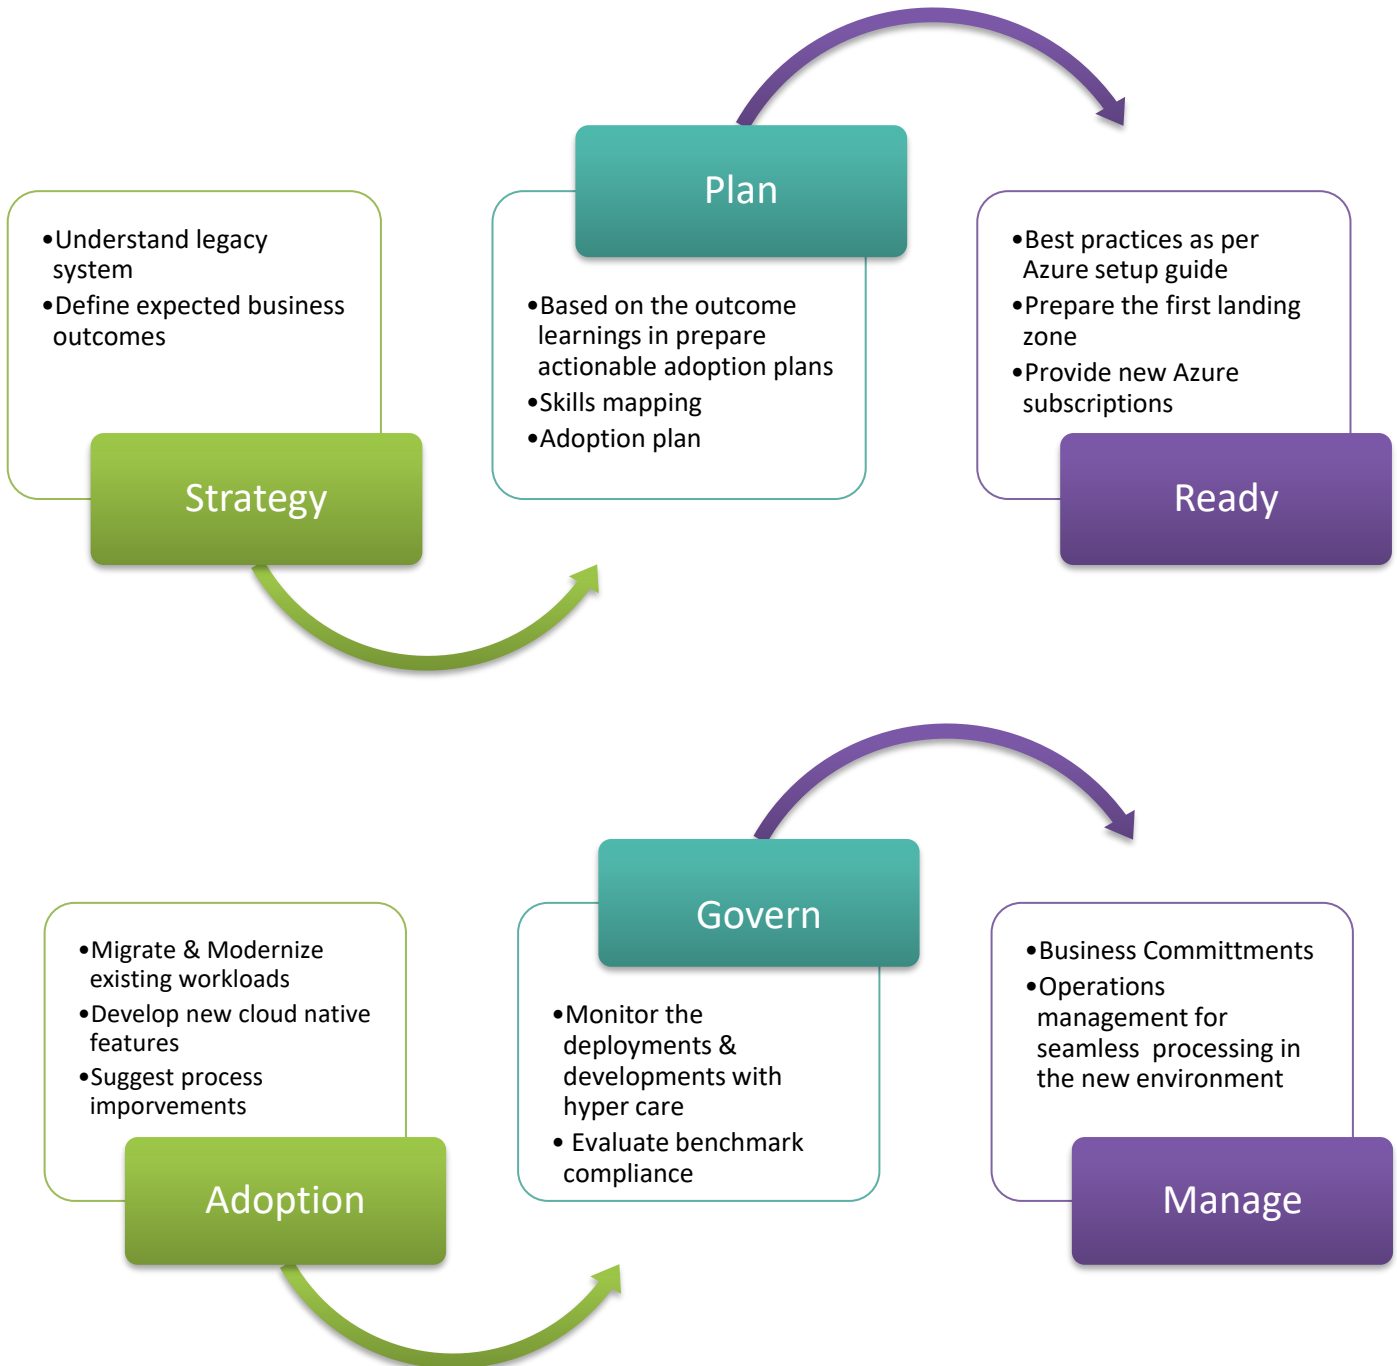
•Understand legacy system
•Define expected business outcomes

Strategy

Plan

•Based on the outcome learnings in prepare actionable adoption plans
•Skills mapping
•Adoption plan

•Best practices as per Azure setup guide
•Prepare the first landing zone
•Provide new Azure subscriptions

Ready

•Migrate & Modernize existing workloads
•Develop new cloud native features
•Suggest process imporvements

Adoption

Govern

•Monitor the deployments & developments with hyper care
• Evaluate benchmark compliance

•Business Committments
•Operations management for seamless processing in the new environment

Manage